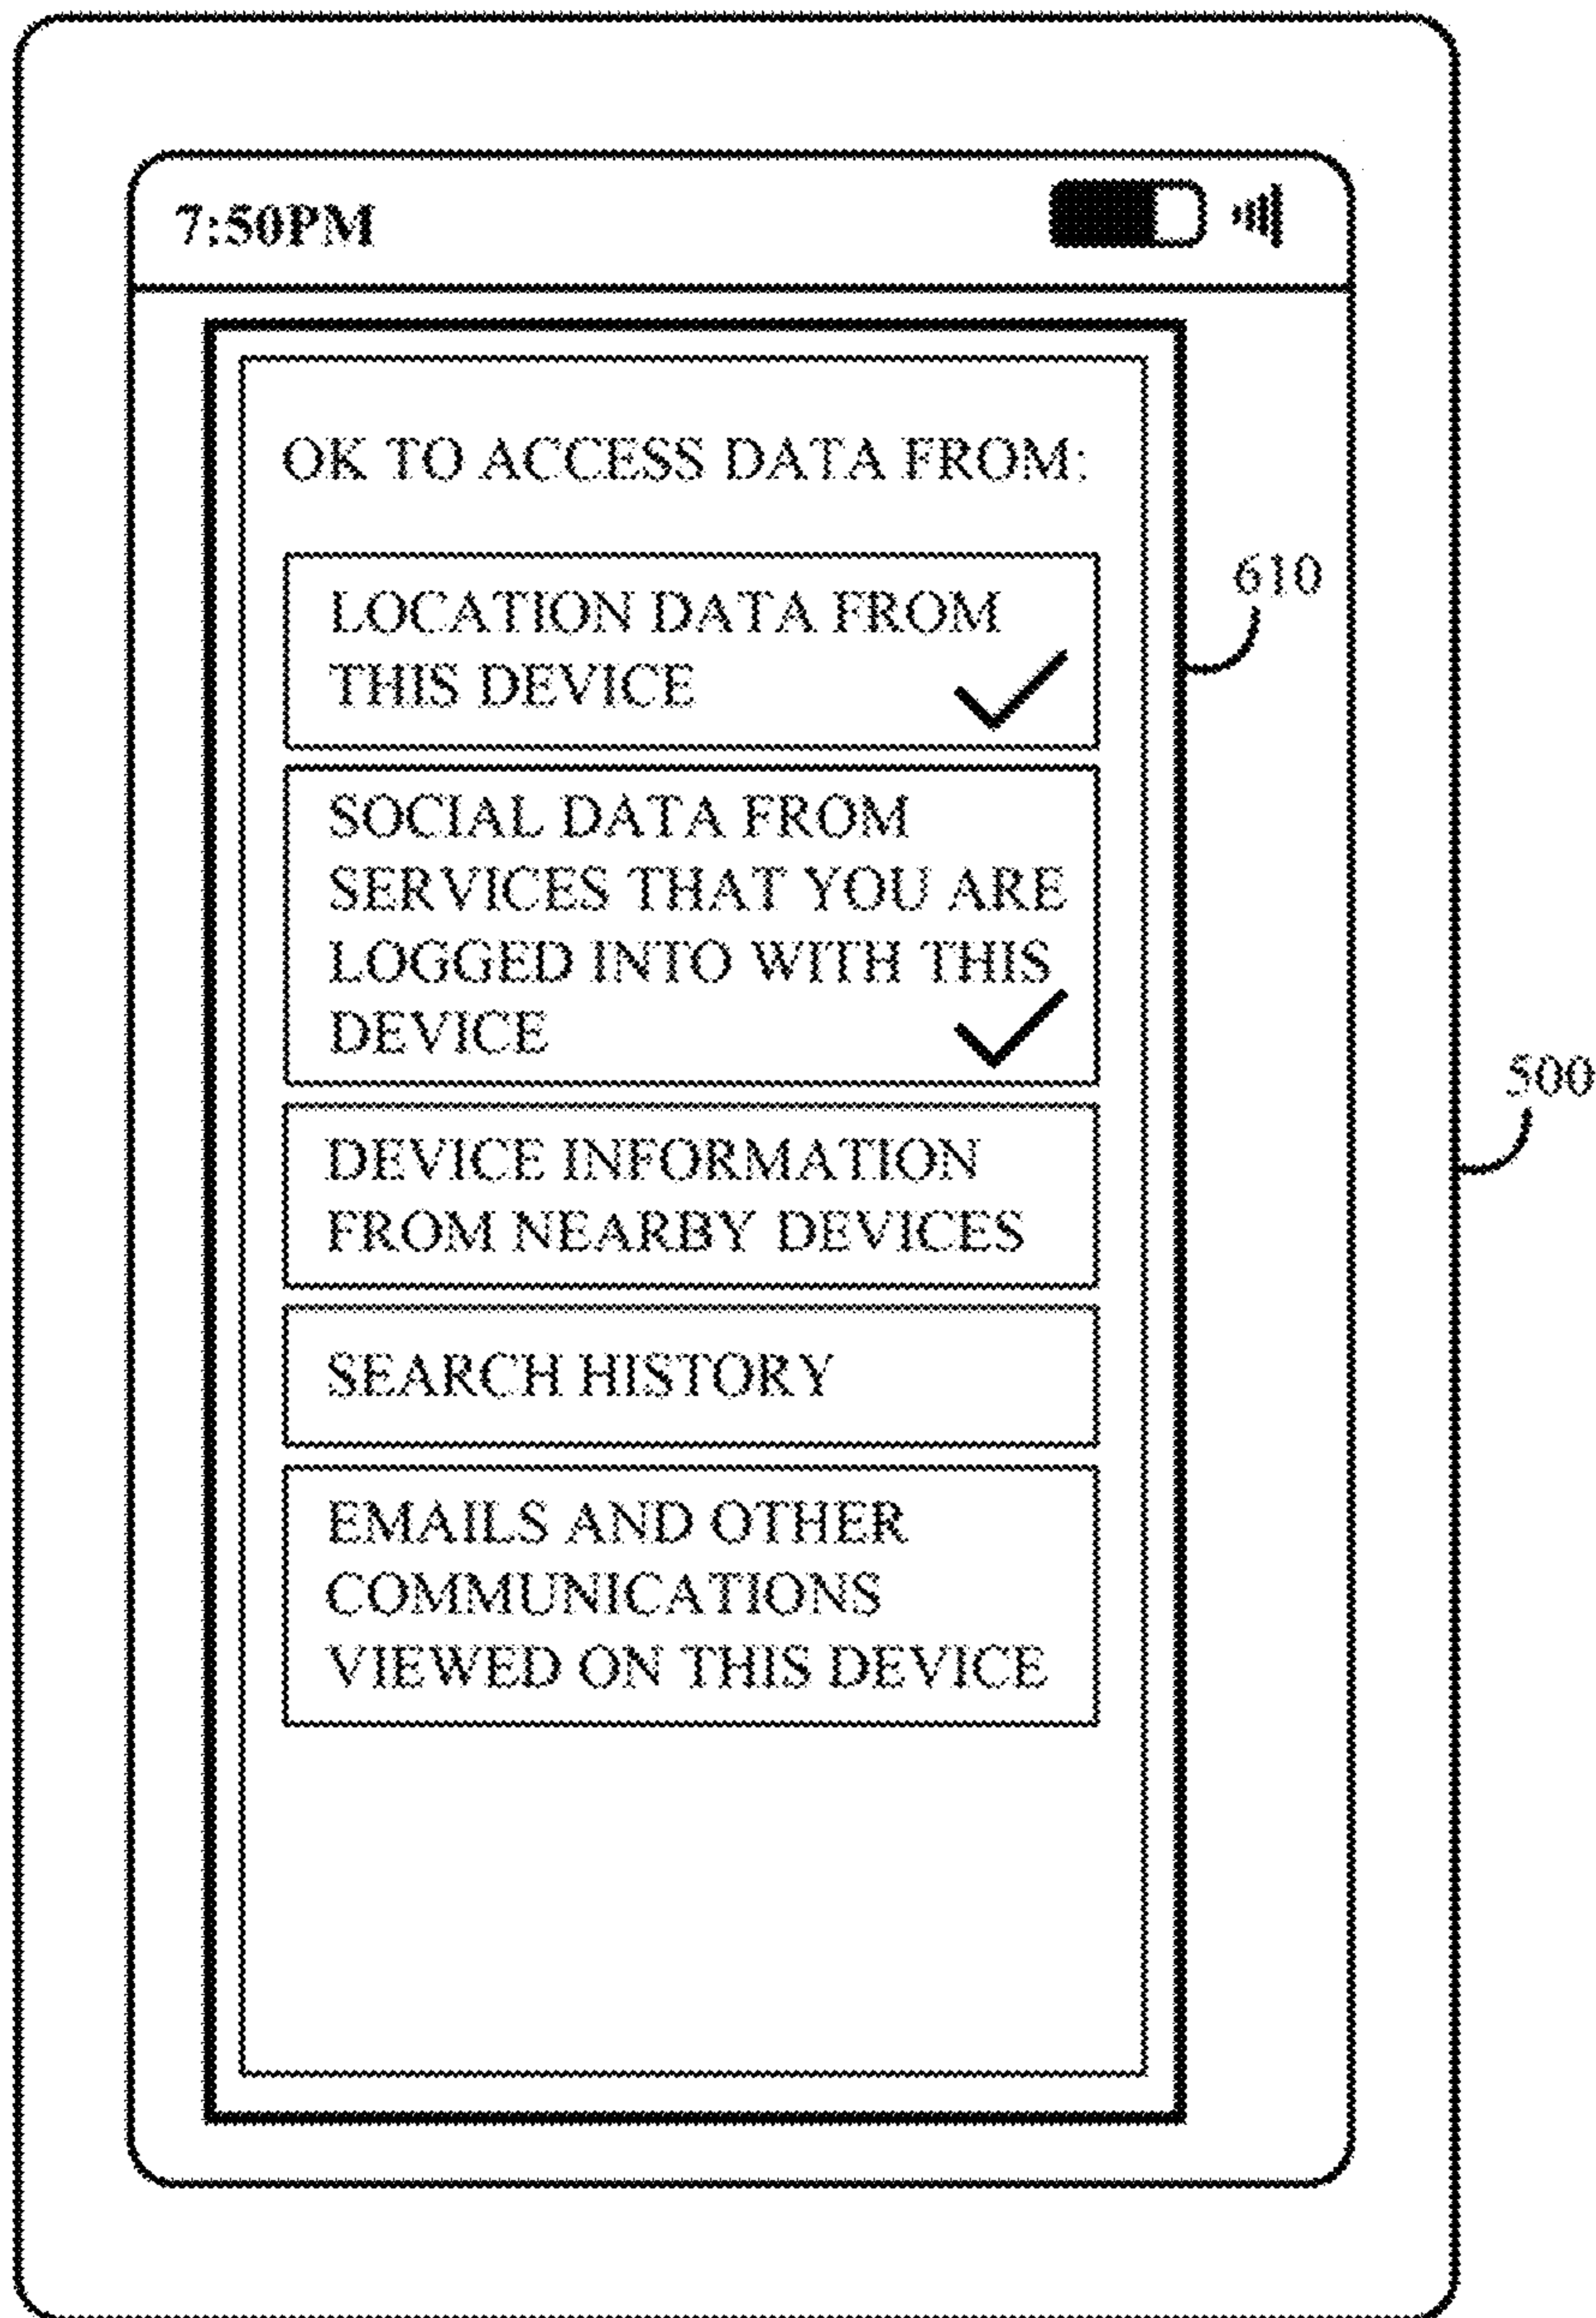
7:50PM

OK TO ACCESS DATA FROM:

LOCATION DATA FROM THIS DEVICE

SOCIAL DATA FROM SERVICES THAT YOU ARE LOGGED INTO WITH THIS DEVICE

DEVICE INFORMATION FROM NEARBY DEVICES

SEARCH HISTORY

EMAILS AND OTHER COMMUNICATIONS VIEWED ON THIS DEVICE

610

500